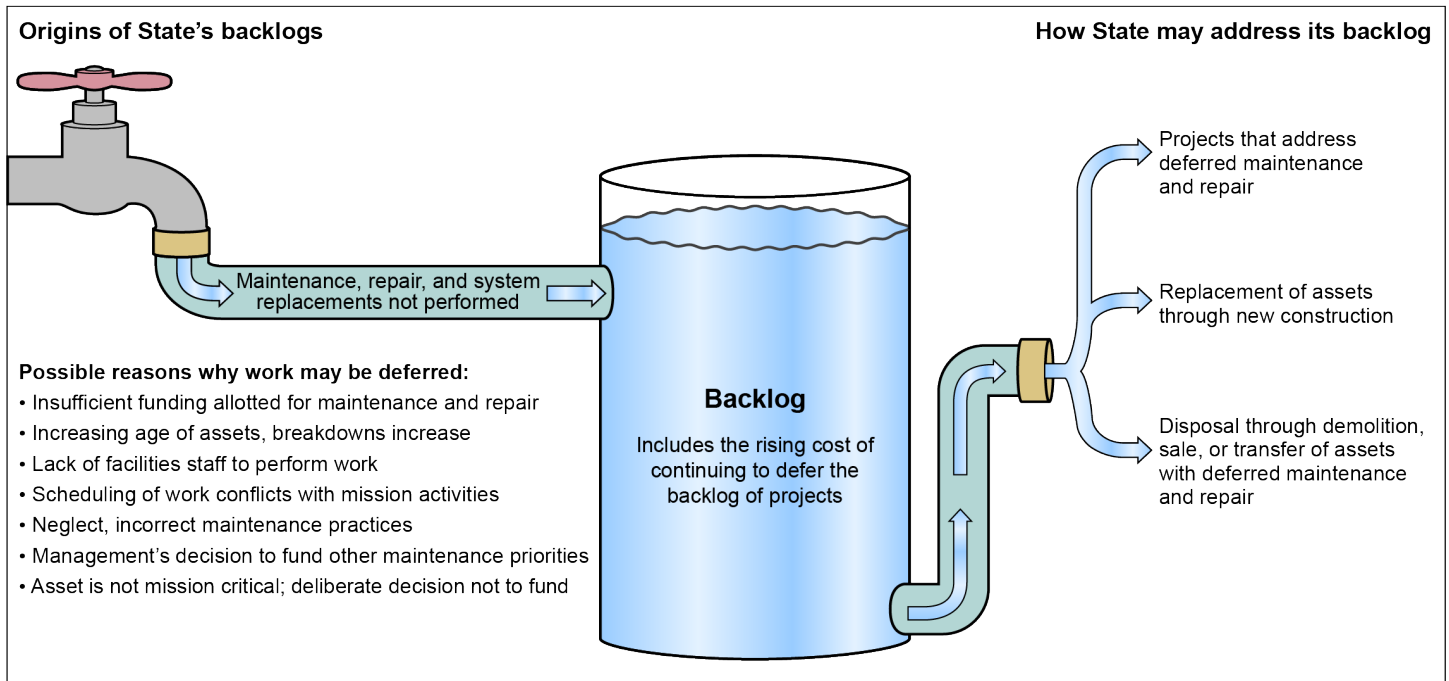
Origins of State's backlogs

How State may address its backlog

Maintenance, repair, and system replacements not performed

Possible reasons why work may be deferred:
• Insufficient funding allotted for maintenance and repair
• Increasing age of assets, breakdowns increase
• Lack of facilities staff to perform work
• Scheduling of work conflicts with mission activities
• Neglect, incorrect maintenance practices
• Management's decision to fund other maintenance priorities
• Asset is not mission critical; deliberate decision not to fund

Backlog

Includes the rising cost of continuing to defer the backlog of projects

Projects that address deferred maintenance and repair

Replacement of assets through new construction

Disposal through demolition, sale, or transfer of assets with deferred maintenance and repair